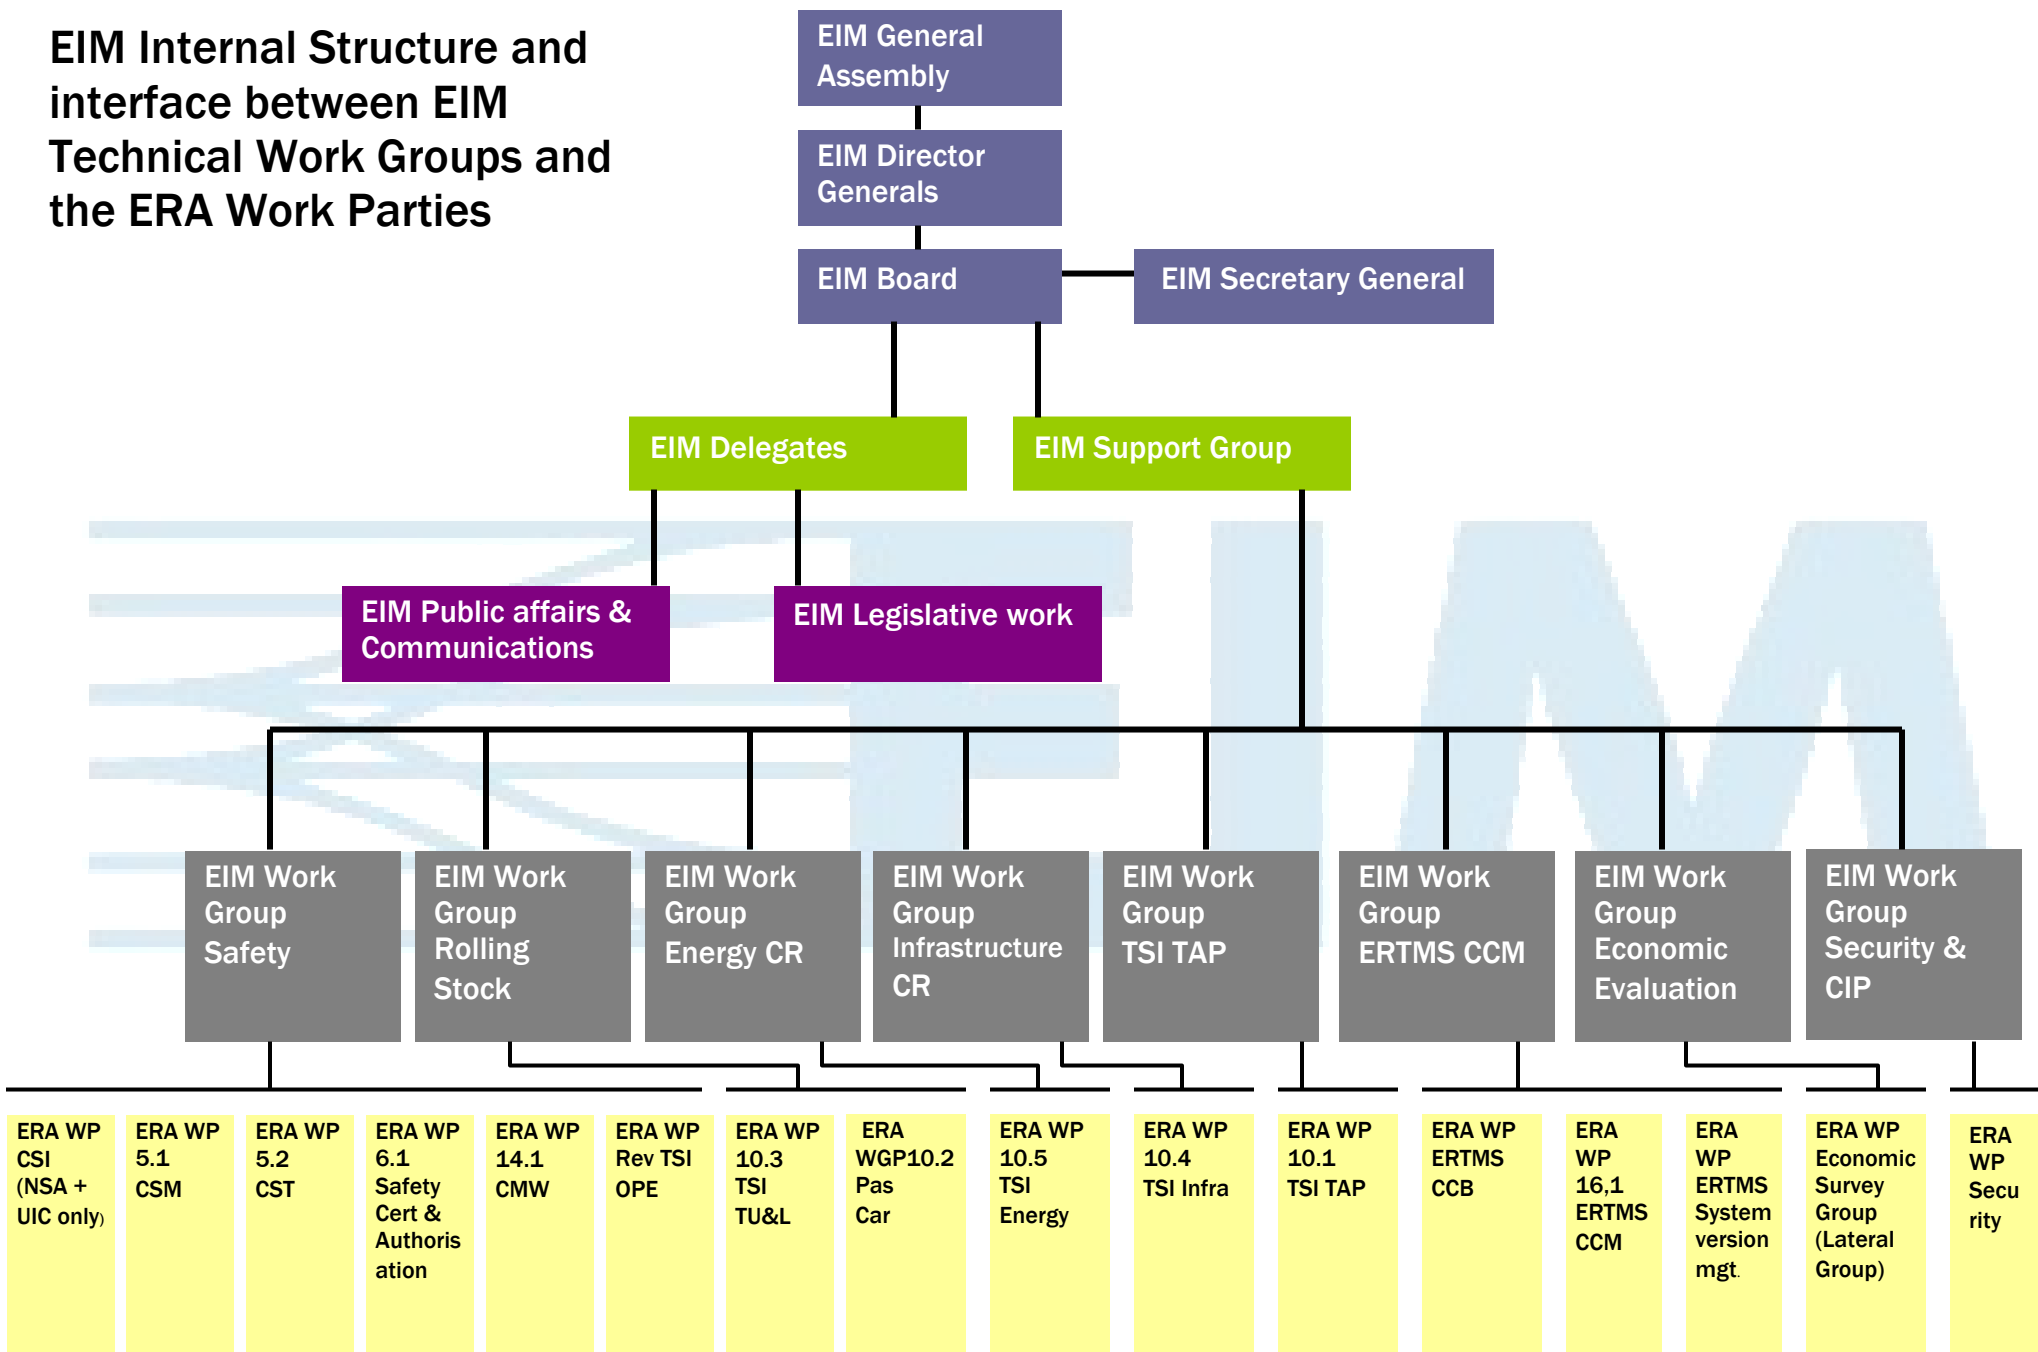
EIM Internal Structure and interface between EIM Technical Work Groups and the ERA Work Parties

EIM General Assembly

EIM Director Generals

EIM Board

EIM Secretary General

EIM Delegates

EIM Support Group

EIM Public affairs & Communications

EIM Legislative work

EIM Work Group Safety

EIM Work Group Rolling Stock

EIM Work Group Energy CR

EIM Work Group Infrastructure CR

EIM Work Group TSI TAP

EIM Work Group ERTMS CCM

EIM Work Group Economic Evaluation

EIM Work Group Security & CIP

ERA WP CSI (NSA + UIC only)

ERA WP 5.1 CSM

ERA WP 5.2 CST

ERA WP 6.1 Safety Cert & Authorisation

ERA WP 14.1 CMW

ERA WP Rev TSI OPE

ERA WP 10.3 TSI TU&L

ERA WGP10.2 Pas Car

ERA WP 10.5 TSI Energy

ERA WP 10.4 TSI Infra

ERA WP 10.1 TSI TAP

ERA WP ERTMS CCB

ERA WP 16,1 ERTMS CCM

ERA WP ERTMS System version mgt.

ERA WP Economic Survey Group (Lateral Group)

ERA WP Security